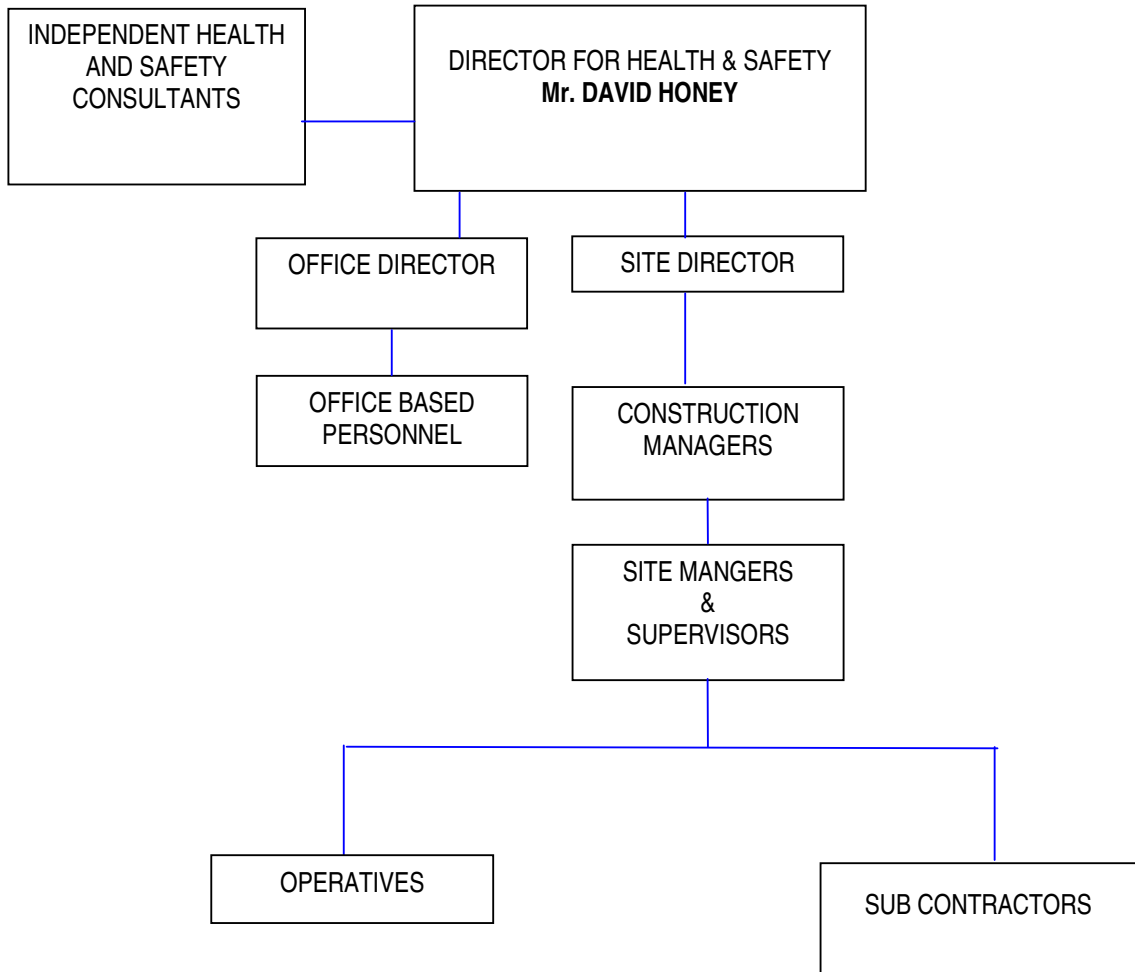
INDEPENDENT HEALTH AND SAFETY CONSULTANTS

DIRECTOR FOR HEALTH & SAFETY
**Mr. DAVID HONEY**

OFFICE DIRECTOR

SITE DIRECTOR

OFFICE BASED PERSONNEL

CONSTRUCTION MANAGERS

SITE MANGERS & SUPERVISORS

OPERATIVES

SUB CONTRACTORS